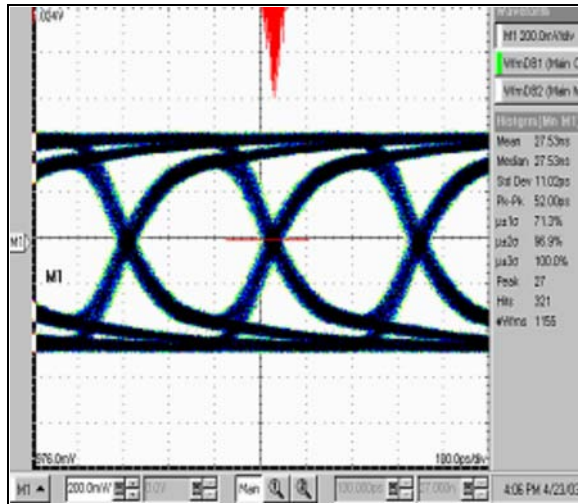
024V

M1

M1

976.0mV

100.0ps/div

M1 200.0mV/div

WfmDB1 (Main C

WfmDB2 (Main M

Histgrm(Mn M1)

Mean 27.53ns

Median 27.53ns

Std Dev 11.02ps

Pk-Pk 52.00ps

μ±1σ 71.3%

μ±2σ 96.9%

μ±3σ 100.0%

Peak 27

Hits 321

#Wfms 1155

M1 ▲ 200.0mV

Main

4:06 PM 4/23/0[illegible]